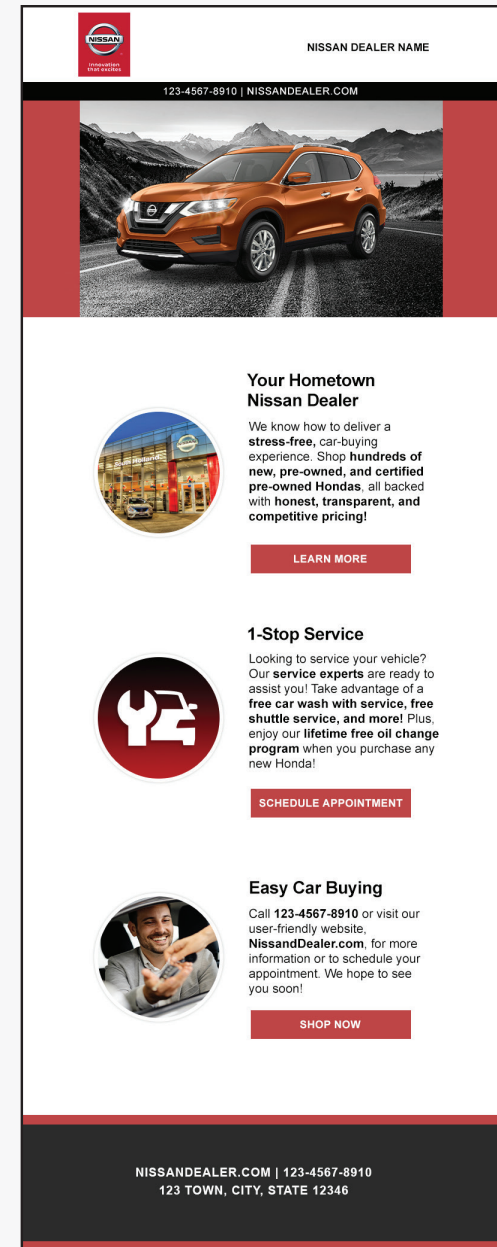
NISSAN
innovation that excites

NISSAN DEALER NAME

123-4567-8910 | NISSANDEALER.COM

Your Hometown Nissan Dealer

We know how to deliver a **stress-free,** car-buying experience. Shop **hundreds of new, pre-owned, and certified pre-owned Hondas**, all backed with **honest, transparent, and competitive pricing!**

LEARN MORE

1-Stop Service

Looking to service your vehicle? Our **service experts** are ready to assist you! Take advantage of a **free car wash with service, free shuttle service, and more!** Plus, enjoy our **lifetime free oil change program** when you purchase any new Honda!

SCHEDULE APPOINTMENT

Easy Car Buying

Call **123-4567-8910** or visit our user-friendly website, **NissandDealer.com**, for more information or to schedule your appointment. We hope to see you soon!

SHOP NOW

NISSANDEALER.COM | 123-4567-8910
123 TOWN, CITY, STATE 12346